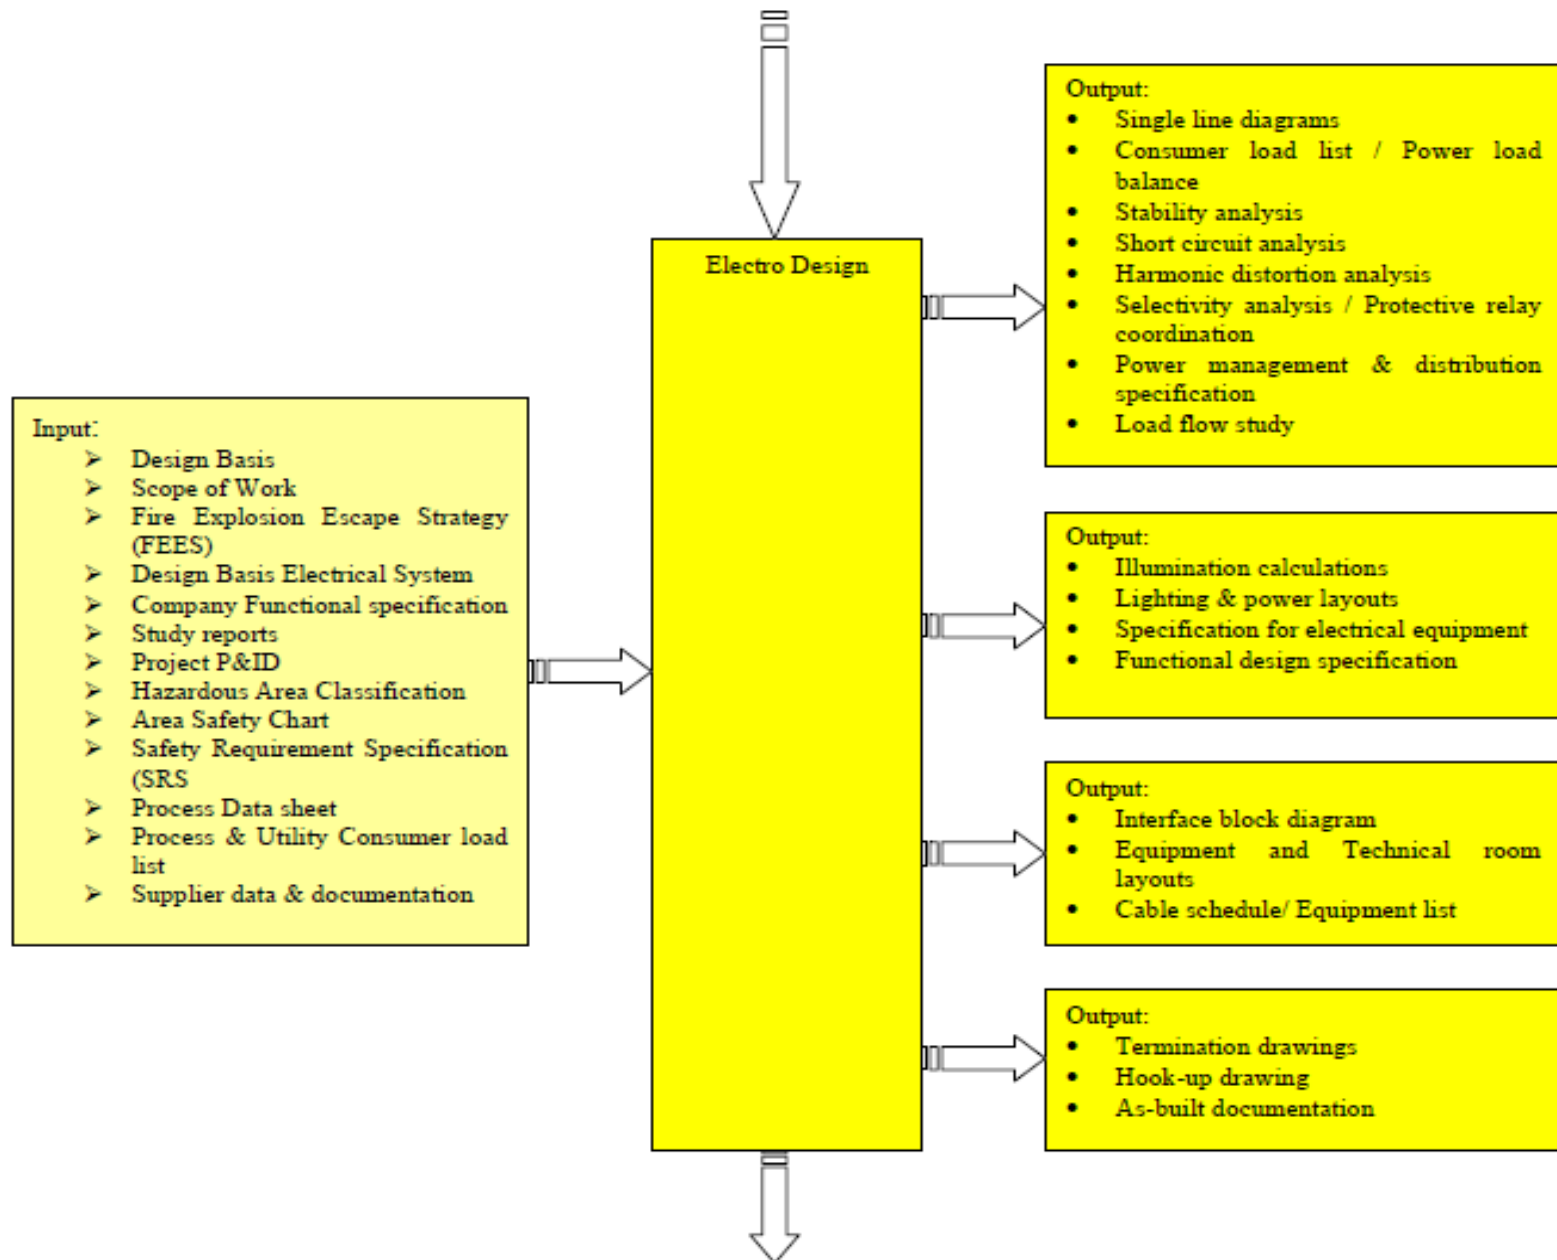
Input:
➢ Design Basis
➢ Scope of Work
➢ Fire Explosion Escape Strategy (FEES)
➢ Design Basis Electrical System
➢ Company Functional specification
➢ Study reports
➢ Project P&ID
➢ Hazardous Area Classification
➢ Area Safety Chart
➢ Safety Requirement Specification (SRS
➢ Process Data sheet
➢ Process & Utility Consumer load list
➢ Supplier data & documentation

Electro Design

Output:
• Single line diagrams
• Consumer load list / Power load balance
• Stability analysis
• Short circuit analysis
• Harmonic distortion analysis
• Selectivity analysis / Protective relay coordination
• Power management & distribution specification
• Load flow study

Output:
• Illumination calculations
• Lighting & power layouts
• Specification for electrical equipment
• Functional design specification

Output:
• Interface block diagram
• Equipment and Technical room layouts
• Cable schedule/ Equipment list

Output:
• Termination drawings
• Hook-up drawing
• As-built documentation